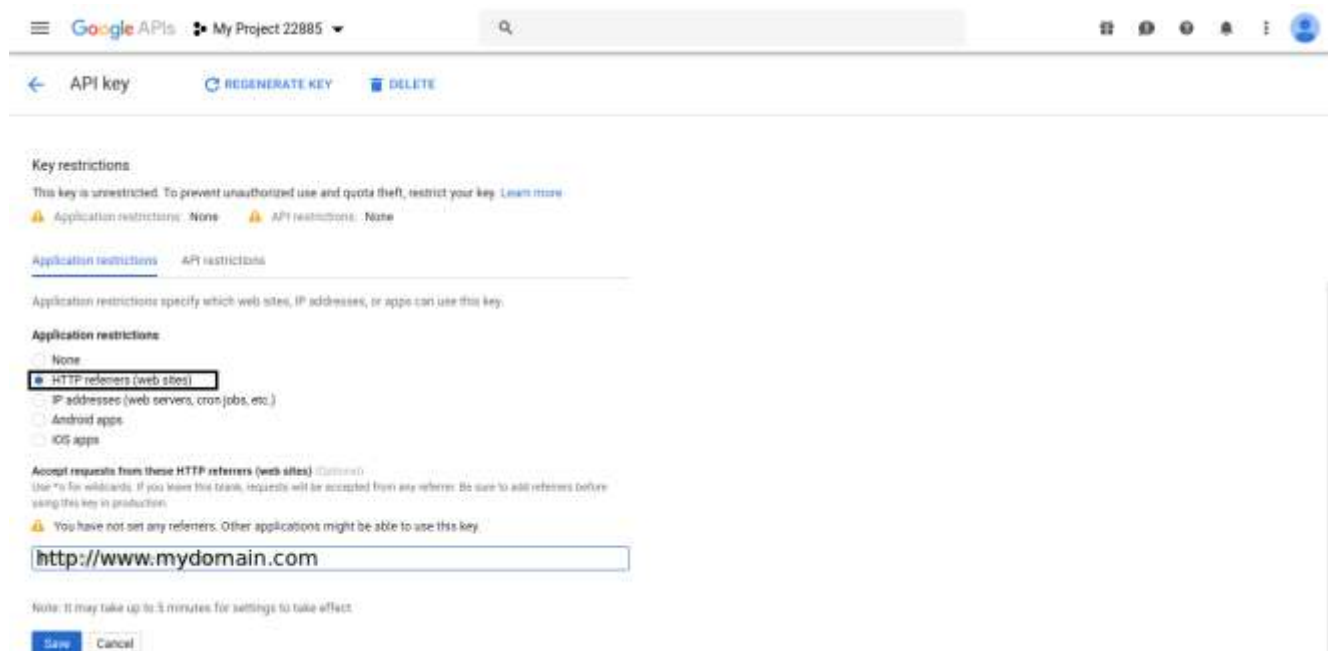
Google APIs My Project 22885

API key REGENERATE KEY DELETE

Key restrictions

This key is unrestricted. To prevent unauthorized use and quota theft, restrict your key. Learn more

Application restrictions: None API restrictions: None

Application restrictions API restrictions

Application restrictions specify which web sites, IP addresses, or apps can use this key.

Application restrictions

None

HTTP referrers (web sites)

IP addresses (web servers, cron jobs, etc.)

Android apps

iOS apps

Accept requests from these HTTP referrers (web sites) (Optional)

Use * as for wildcards. If you leave this blank, requests will be accepted from any referrer. Be sure to add referrers before using this key in production.

You have not set any referrers. Other applications might be able to use this key.

http://www.mydomain.com

Note: It may take up to 5 minutes for settings to take effect

Save Cancel